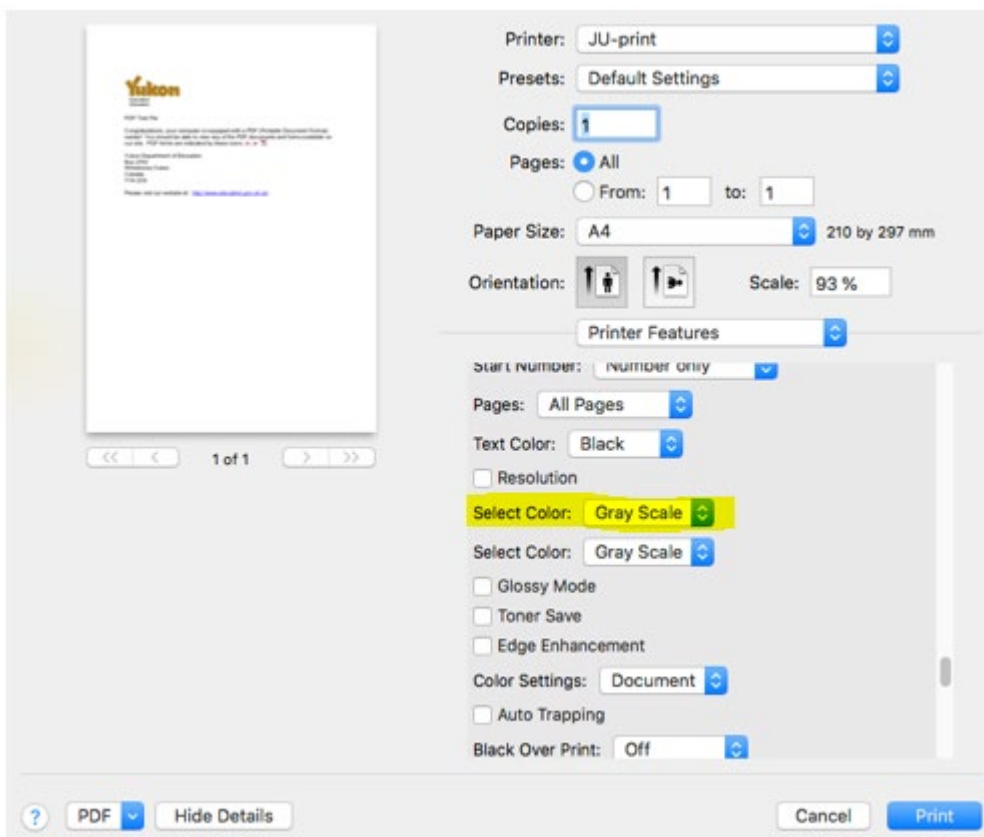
Yukon

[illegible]

1 of 1

Printer: JU-print

Presets: Default Settings

Copies: 1

Pages: All

From: 1 to: 1

Paper Size: A4 210 by 297 mm

Orientation:

Scale: 93 %

Printer Features

Start Number: Number only

Pages: All Pages

Text Color: Black

Resolution

Select Color: Gray Scale

Select Color: Gray Scale

Glossy Mode

Toner Save

Edge Enhancement

Color Settings: Document

Auto Trapping

Black Over Print: Off

?

PDF

Hide Details

Cancel

Print